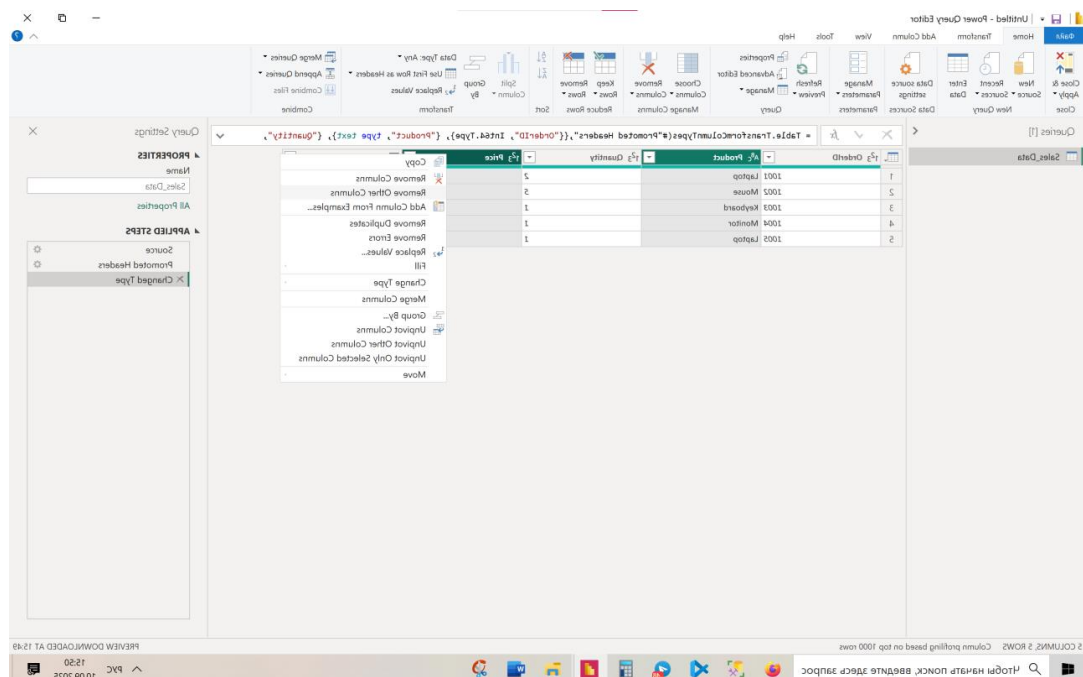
Untitled - Power Query Editor

File Home Transform Add Column View Tools Help

Close & Apply
New Source
Recent Sources
Enter Data
Data source settings
Manage Parameters
Refresh Preview
Properties
Advanced Editor
Manage
Choose Columns
Remove Columns
Keep Rows
Remove Rows
Split Column
Group By
Data Type: Any
Use First Row as Headers
Replace Values
Merge Queries
Append Queries
Combine Files

Close
New Query
Data Sources
Parameters
Query
Manage Columns
Reduce Rows
Sort
Transform
Combine

Queries [1]
Sales_Data

= Table.TransformColumnTypes(#"Promoted Headers",{{"OrderID", Int64.Type}, {"Product", type text}, {"Quantity",

| | OrderID | Product | Quantity | Price |
|---|---|---|---|---|
| 1 | 1001 | Laptop | 2 | |
| 2 | 1002 | Mouse | 5 | |
| 3 | 1003 | Keyboard | 1 | |
| 4 | 1004 | Monitor | 1 | |
| 5 | 1005 | Laptop | 1 | |

Copy
Remove Columns
Remove Other Columns
Add Column From Examples...
Remove Duplicates
Remove Errors
Replace Values...
Fill
Change Type
Merge Columns
Group By...
Unpivot Columns
Unpivot Other Columns
Unpivot Only Selected Columns
Move

Query Settings
PROPERTIES
Name
Sales_Data
All Properties
APPLIED STEPS
Source
Promoted Headers
Changed Type

5 COLUMNS, 5 ROWS Column profiling based on top 1000 rows
PREVIEW DOWNLOADED AT 15:49

Чтобы начать поиск, введите здесь запрос
РУС 15:50